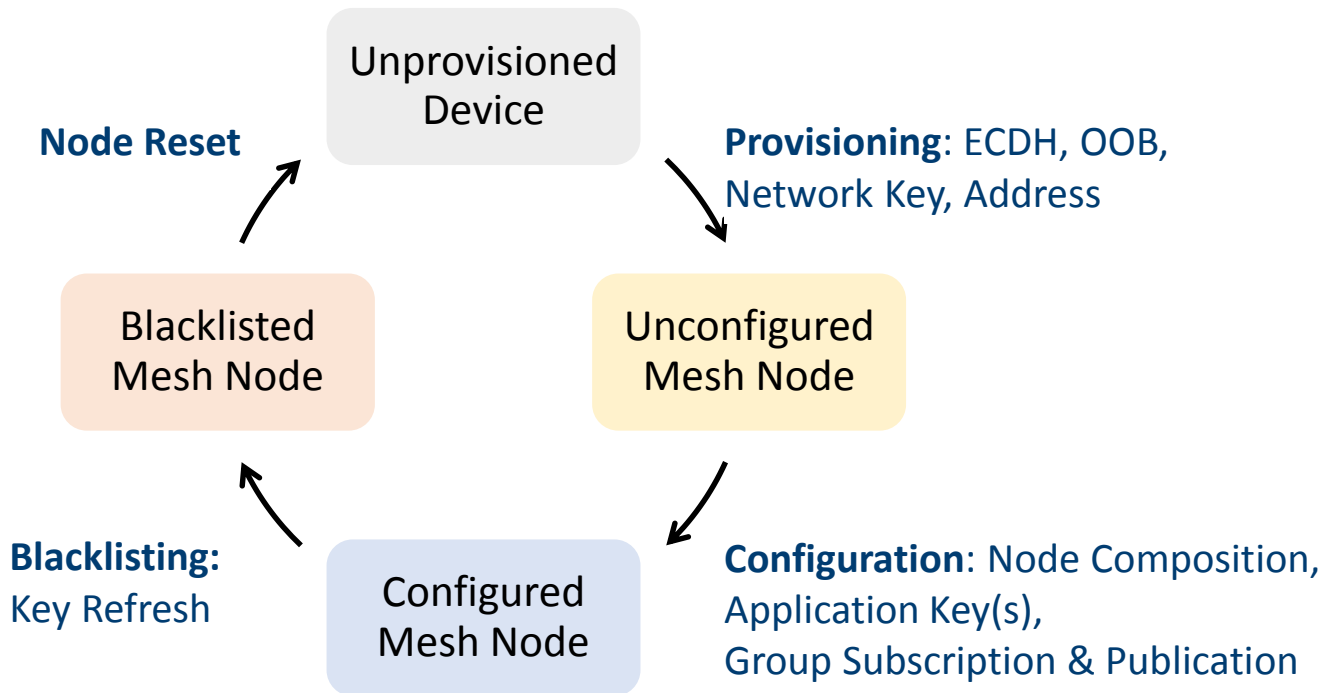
Unprovisioned Device

Node Reset

Provisioning: ECDH, OOB, Network Key, Address

Blacklisted Mesh Node

Unconfigured Mesh Node

Blacklisting: Key Refresh

Configured Mesh Node

Configuration: Node Composition, Application Key(s), Group Subscription & Publication